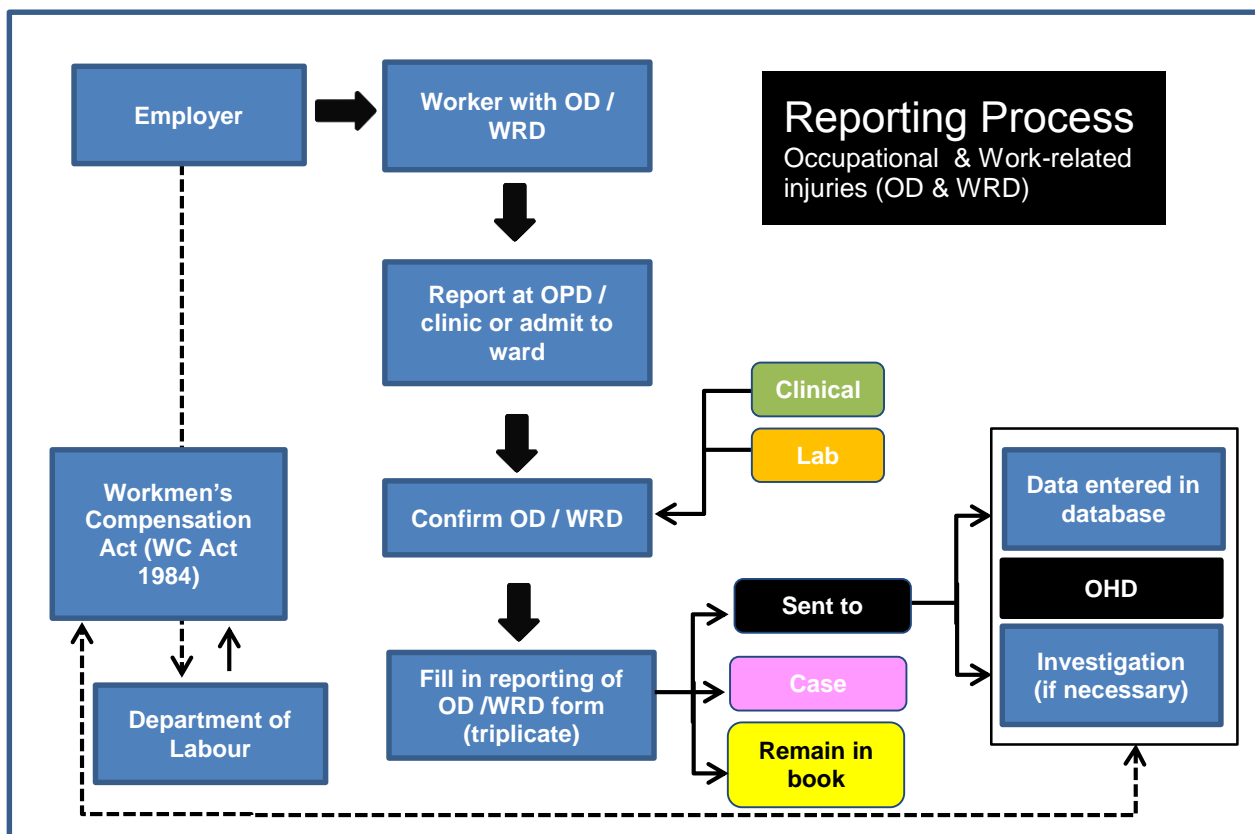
Reporting Process
Occupational & Work-related injuries (OD & WRD)

Employer

Worker with OD / WRD

Report at OPD / clinic or admit to ward

Clinical

Lab

Confirm OD / WRD

Workmen's Compensation Act (WC Act 1984)

Department of Labour

Fill in reporting of OD /WRD form (triplicate)

Sent to

Case

Remain in book

Data entered in database

OHD

Investigation (if necessary)